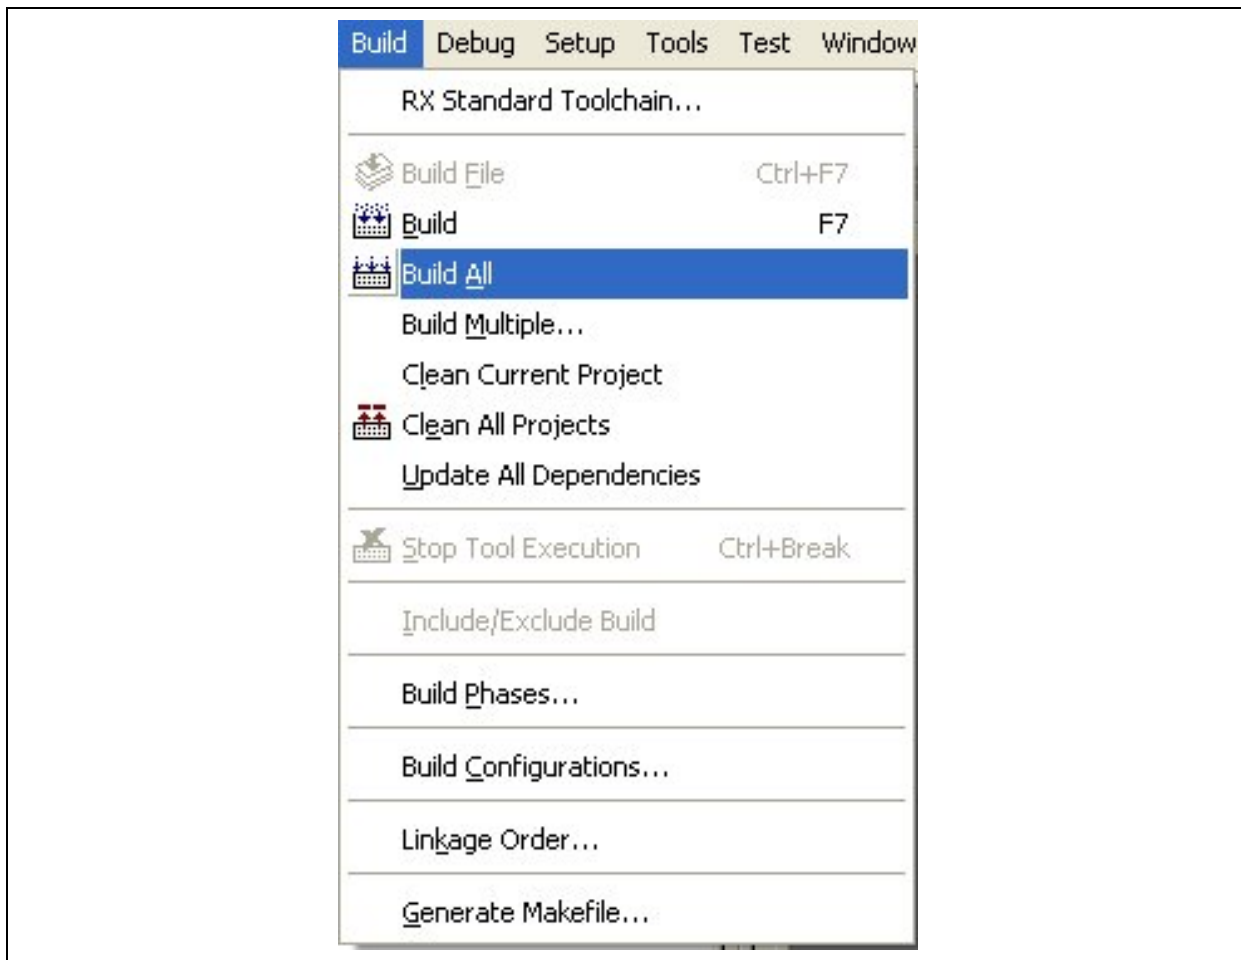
Build Debug Setup Tools Test Window

RX Standard Toolchain...

Build File Ctrl+F7

Build F7

Build All

Build Multiple...

Clean Current Project

Clean All Projects

Update All Dependencies

Stop Tool Execution Ctrl+Break

Include/Exclude Build

Build Phases...

Build Configurations...

Linkage Order...

Generate Makefile...